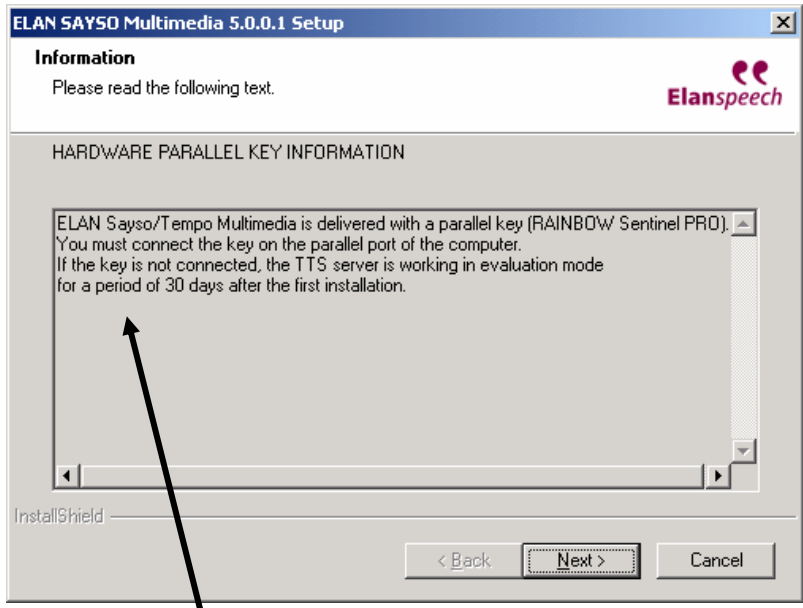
ELAN SAYSO Multimedia 5.0.0.1 Setup

Information

Please read the following text.

Elanspeech

HARDWARE PARALLEL KEY INFORMATION

ELAN Sayso/Tempo Multimedia is delivered with a parallel key (RAINBOW Sentinel PRO).
You must connect the key on the parallel port of the computer.
If the key is not connected, the TTS server is working in evaluation mode
for a period of 30 days after the first installation.

InstallShield

< Back

Next >

Cancel